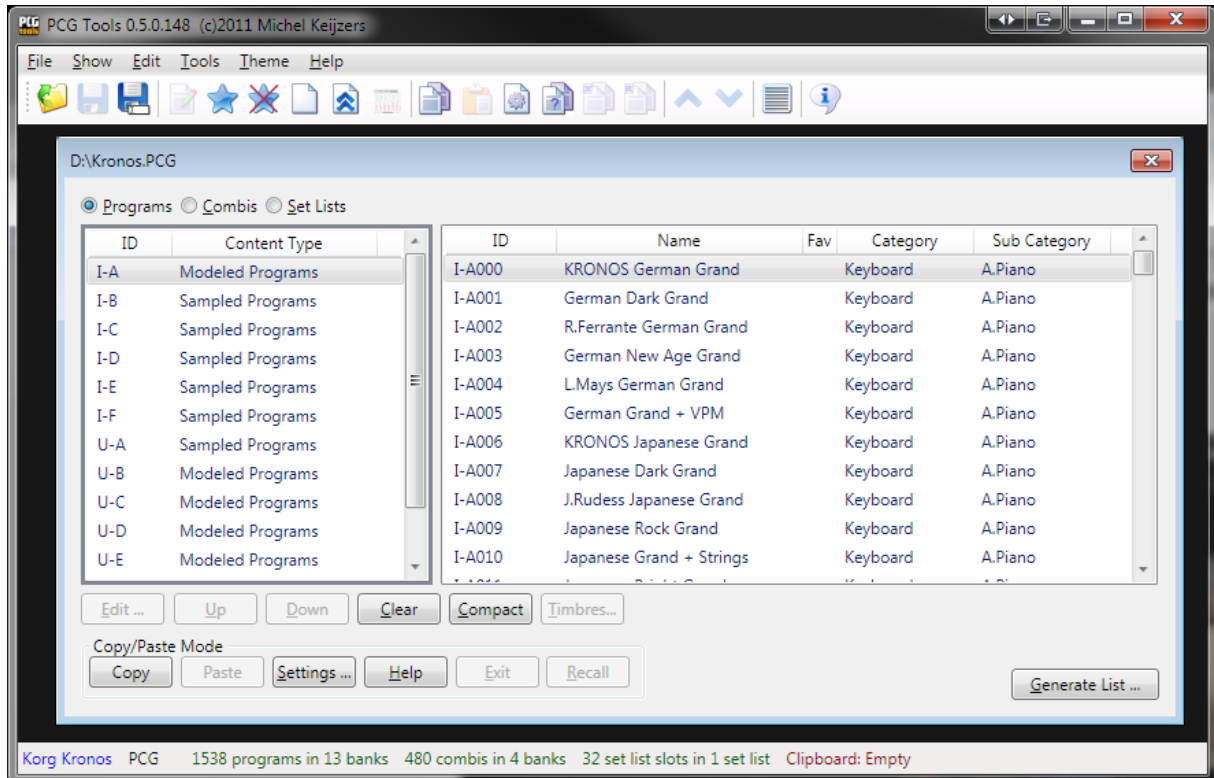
PCG Tools 0.5.0.148 (c)2011 Michel Keijzers

File Show Edit Tools Theme Help

D:\Kronos.PCG

Programs Combis Set Lists

| ID | Content Type |
|---|---|
| I-A | Modeled Programs |
| I-B | Sampled Programs |
| I-C | Sampled Programs |
| I-D | Sampled Programs |
| I-E | Sampled Programs |
| I-F | Sampled Programs |
| U-A | Sampled Programs |
| U-B | Modeled Programs |
| U-C | Modeled Programs |
| U-D | Modeled Programs |
| U-E | Modeled Programs |

| ID | Name | Fav | Category | Sub Category |
|---|---|---|---|---|
| I-A000 | KRONOS German Grand | | Keyboard | A.Piano |
| I-A001 | German Dark Grand | | Keyboard | A.Piano |
| I-A002 | R.Ferrante German Grand | | Keyboard | A.Piano |
| I-A003 | German New Age Grand | | Keyboard | A.Piano |
| I-A004 | L.Mays German Grand | | Keyboard | A.Piano |
| I-A005 | German Grand + VPM | | Keyboard | A.Piano |
| I-A006 | KRONOS Japanese Grand | | Keyboard | A.Piano |
| I-A007 | Japanese Dark Grand | | Keyboard | A.Piano |
| I-A008 | J.Rudess Japanese Grand | | Keyboard | A.Piano |
| I-A009 | Japanese Rock Grand | | Keyboard | A.Piano |
| I-A010 | Japanese Grand + Strings | | Keyboard | A.Piano |
| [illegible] | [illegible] | | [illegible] | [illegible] |

Edit ... Up Down Clear Compact Timbres...

Copy/Paste Mode
Copy Paste Settings ... Help Exit Recall

Generate List ...

Korg Kronos PCG 1538 programs in 13 banks 480 combis in 4 banks 32 set list slots in 1 set list Clipboard: Empty